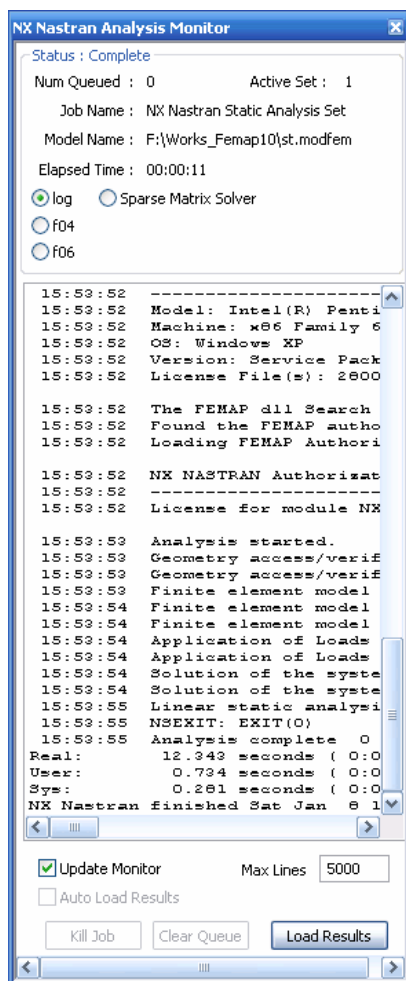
NX Nastran Analysis Monitor

Status : Complete

Num Queued : 0 Active Set : 1

Job Name : NX Nastran Static Analysis Set

Model Name : F:\Works_Femap10\st.modfem

Elapsed Time : 00:00:11

log Sparse Matrix Solver

f04

f06

15:53:52 ------------------------
15:53:52 Model: Intel(R) Penti
15:53:52 Machine: x86 Family 6
15:53:52 OS: Windows XP
15:53:52 Version: Service Pack
15:53:52 License File(s): 2800

15:53:52 The FEMAP dll Search
15:53:52 Found the FEMAP autho
15:53:52 Loading FEMAP Authori

15:53:52 NX NASTRAN Authorizat
15:53:52 ------------------------
15:53:52 License for module NX

15:53:53 Analysis started.
15:53:53 Geometry access/verif
15:53:53 Geometry access/verif
15:53:53 Finite element model
15:53:54 Finite element model
15:53:54 Finite element model
15:53:54 Application of Loads
15:53:54 Application of Loads
15:53:54 Solution of the syste
15:53:54 Solution of the syste
15:53:55 Linear static analysi
15:53:55 NSEXIT: EXIT(0)
15:53:55 Analysis complete 0
Real: 12.343 seconds ( 0:0
User: 0.734 seconds ( 0:0
Sys: 0.281 seconds ( 0:0
NX Nastran finished Sat Jan 8 1

Update Monitor Max Lines 5000

Auto Load Results

Kill Job Clear Queue Load Results